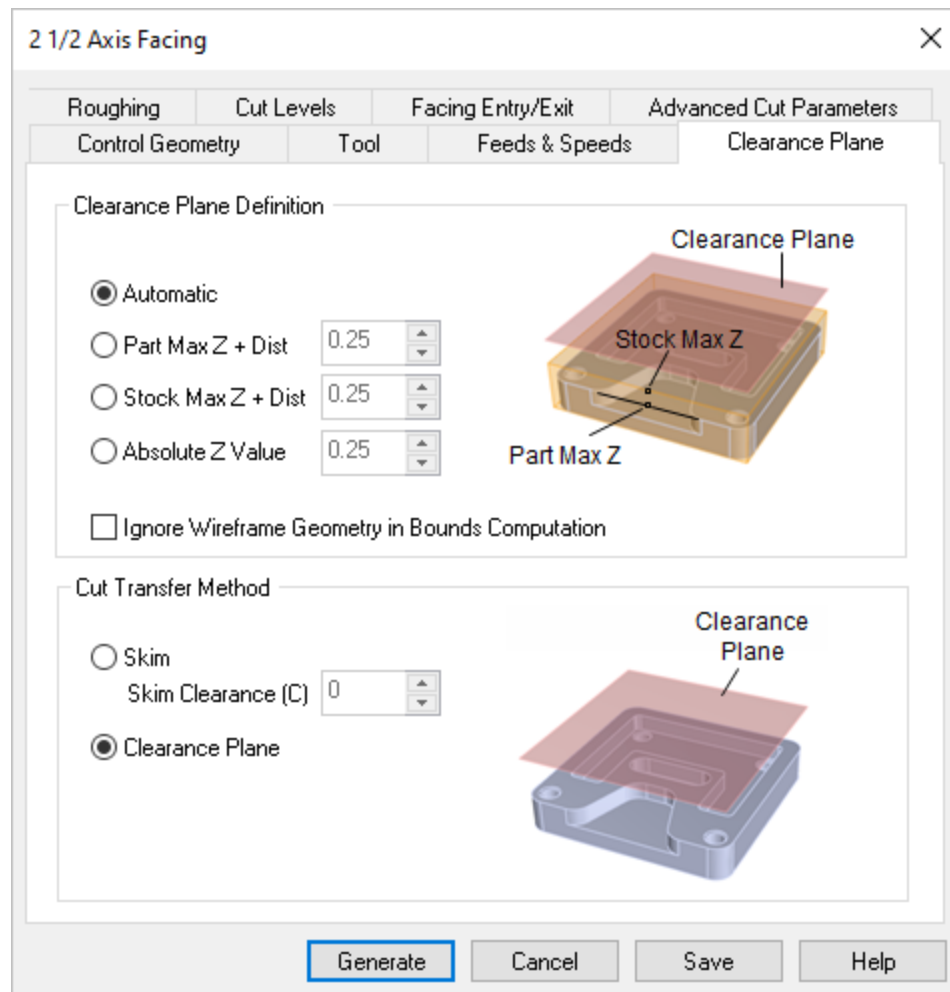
2 1/2 Axis Facing

Roughing
Cut Levels
Facing Entry/Exit
Advanced Cut Parameters
Control Geometry
Tool
Feeds & Speeds
Clearance Plane

Clearance Plane Definition

Automatic
Part Max Z + Dist 0.25
Stock Max Z + Dist 0.25
Absolute Z Value 0.25

Clearance Plane
Stock Max Z
Part Max Z

Ignore Wireframe Geometry in Bounds Computation

Cut Transfer Method

Skim
Skim Clearance (C) 0
Clearance Plane

Clearance Plane

Generate
Cancel
Save
Help